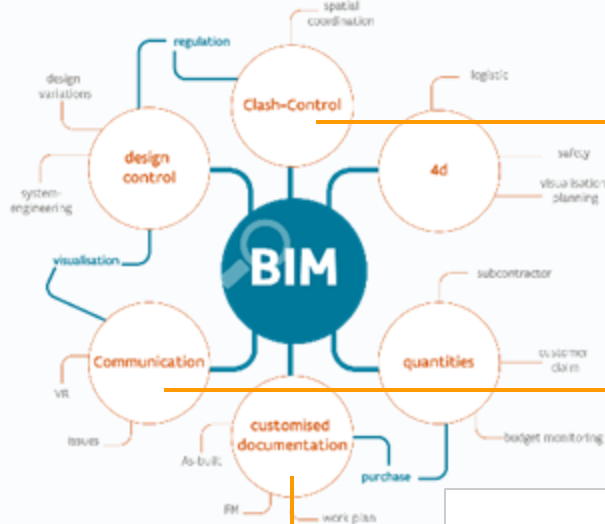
spatial coordination

regulation

Clash-Control

logistic

design variations

design control

4d

safety

visualisation planning

system-engineering

BIM

visualisation

subcontractor

Communication

quantities

customer claim

VR

customised documentation

budget monitoring

issues

As-built

purchase

FM

work plan